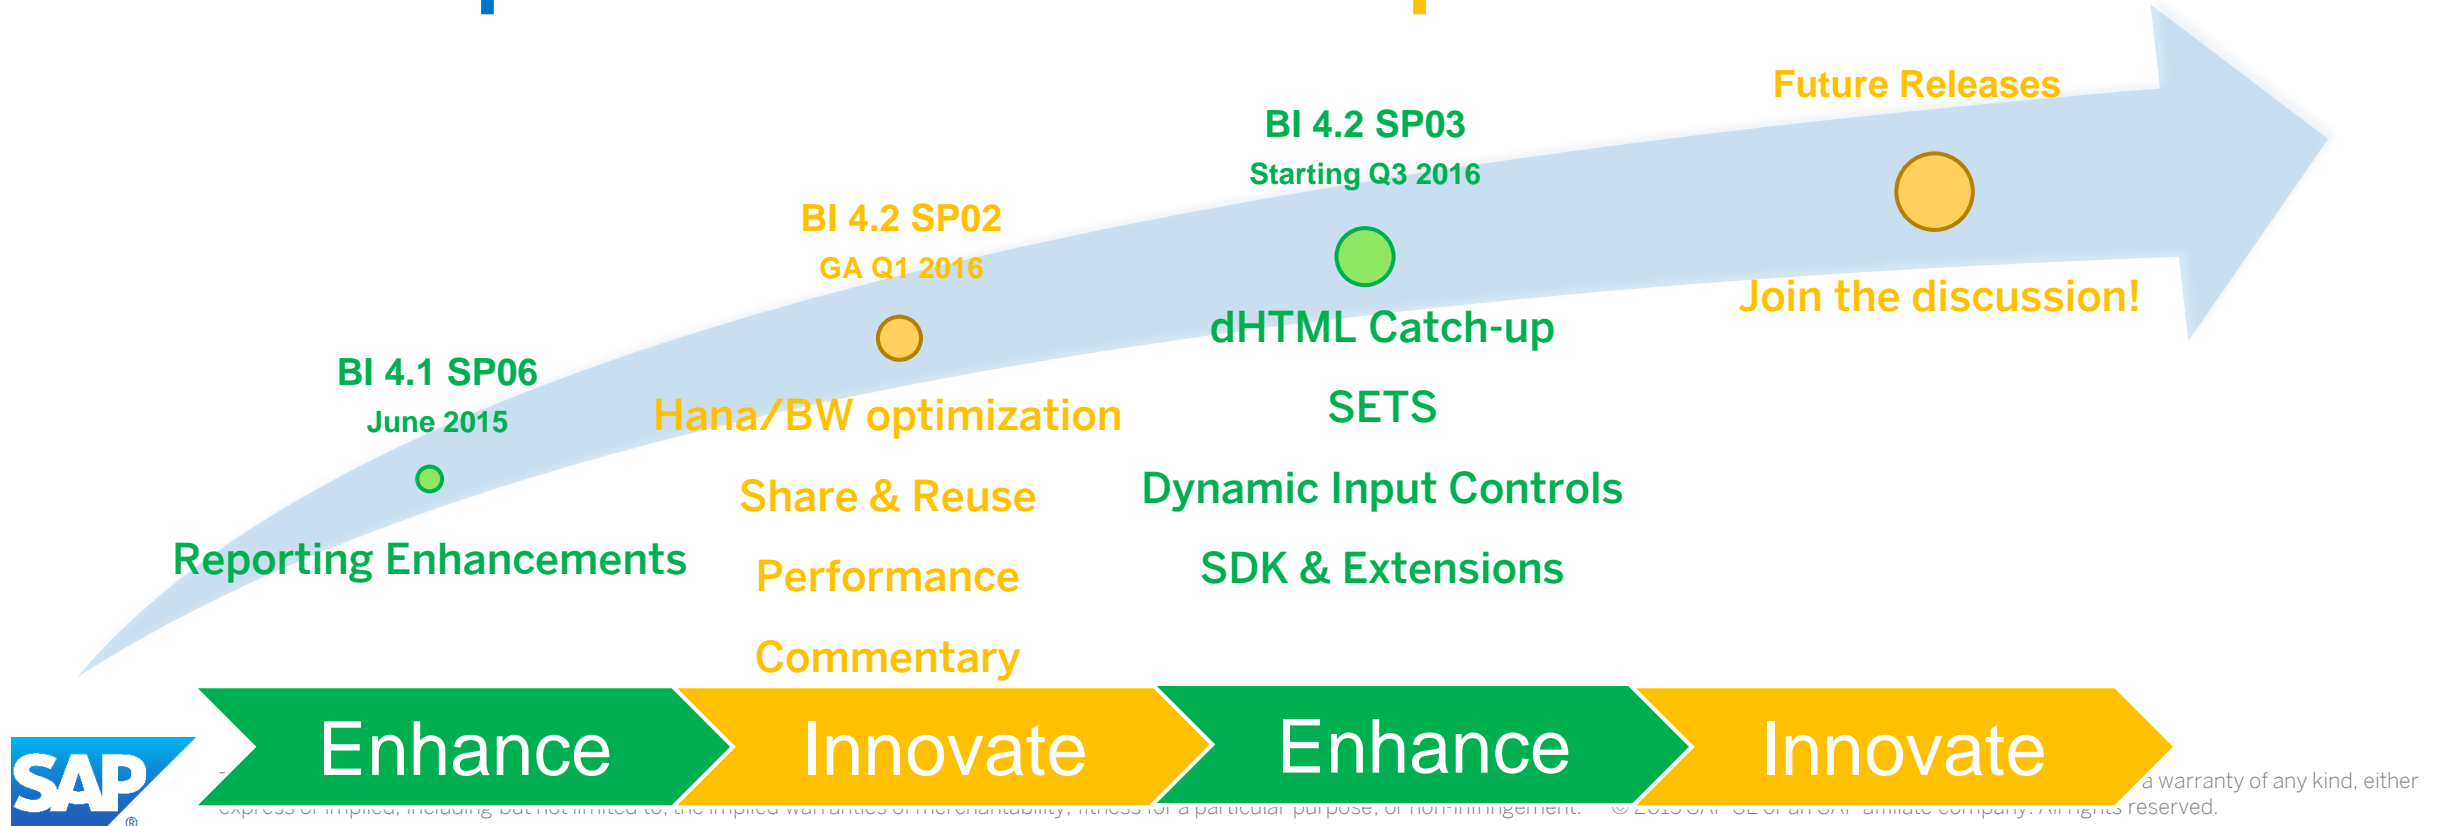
Future Releases

BI 4.2 SP03
Starting Q3 2016

BI 4.2 SP02
GA Q1 2016

BI 4.1 SP06
June 2015

Join the discussion!

dHTML Catch-up

SETS

Dynamic Input Controls

SDK & Extensions

Hana/BW optimization

Share & Reuse

Performance

Commentary

Reporting Enhancements

Enhance

Innovate

Enhance

Innovate

SAP

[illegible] a warranty of any kind, either express or implied, including but not limited to, the implied warranties of merchantability, fitness for a particular purpose, or non-infringement. © 2015 SAP SE or an SAP affiliate company. All rights reserved.